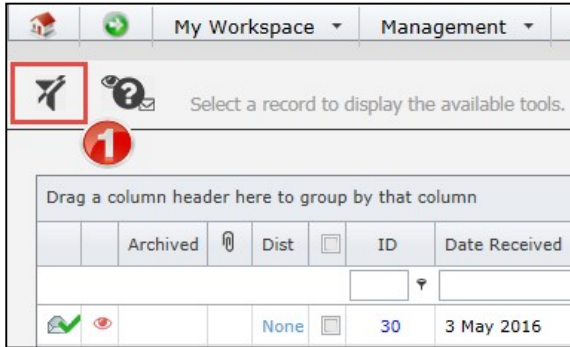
My Workspace ▾ Management ▾

Select a record to display the available tools.

1

Drag a column header here to group by that column

| | | Archived | | Dist | | ID | Date Received |
|---|---|---|---|---|---|---|---|
| | | | | | | | |
| | | | | None | | 30 | 3 May 2016 |